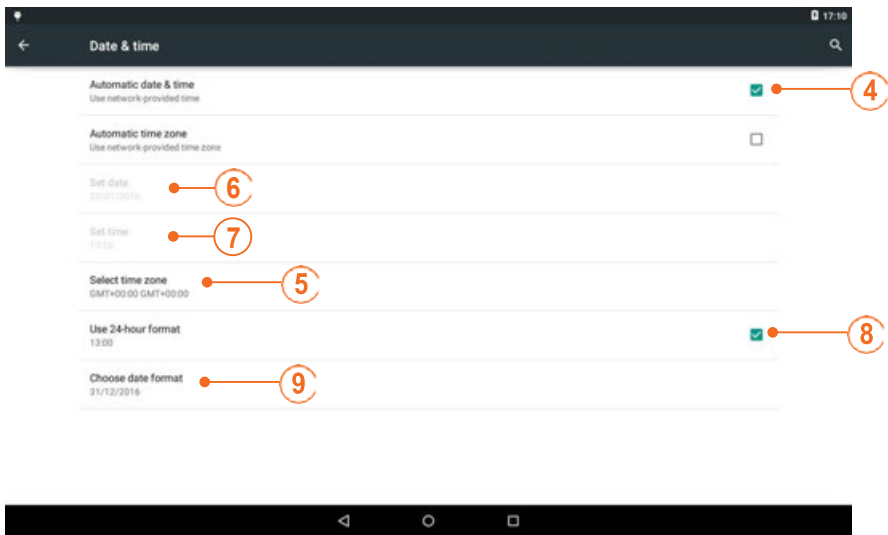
17:10

Date & time

Automatic date & time
Use network-provided time

4

Automatic time zone
Use network-provided time zone

Set date
23/01/2016

6

Set time
17:10

7

Select time zone
GMT+00:00 GMT+00:00

5

Use 24-hour format
13:00

8

Choose date format
31/12/2016

9